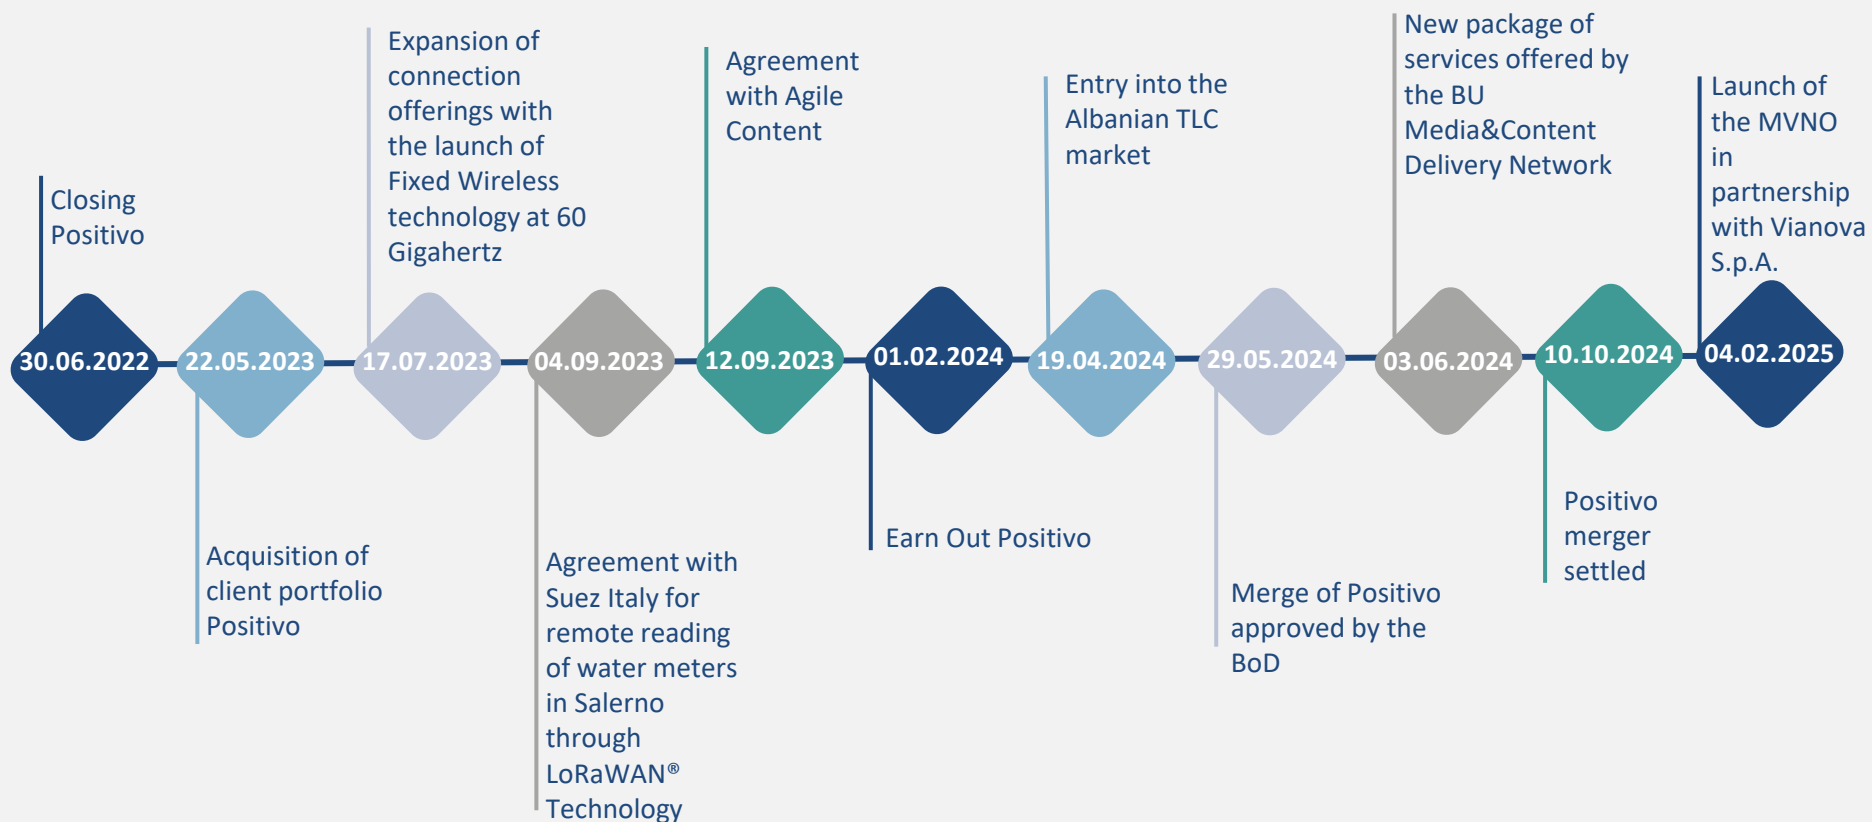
30.06.2022
Closing Positivo

22.05.2023
Acquisition of client portfolio Positivo

17.07.2023
Expansion of connection offerings with the launch of Fixed Wireless technology at 60 Gigahertz

04.09.2023
Agreement with Suez Italy for remote reading of water meters in Salerno through LoRaWAN® Technology

12.09.2023
Agreement with Agile Content

01.02.2024
Earn Out Positivo

19.04.2024
Entry into the Albanian TLC market

29.05.2024
Merge of Positivo approved by the BoD

03.06.2024
New package of services offered by the BU Media&Content Delivery Network

10.10.2024
Positivo merger settled

04.02.2025
Launch of the MVNO in partnership with Vianova S.p.A.